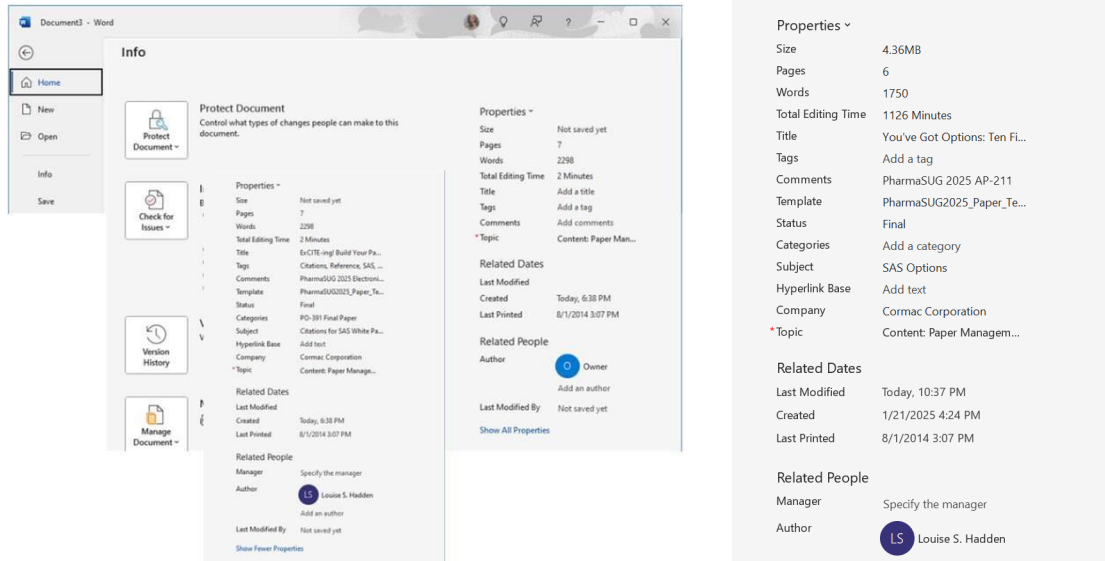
Document3 - Word

?

Info

Home

New

Open

Info

Save

Protect Document

Protect Document

Control what types of changes people can make to this document.

Check for Issues

Version History

Manage Document

Properties

Size Not saved yet
Pages 7
Words 2298
Total Editing Time 2 Minutes
Title Add a title
Tags Add a tag
Comments Add comments
*Topic Content: Paper Man...

Related Dates

Last Modified
Created Today, 6:38 PM
Last Printed 8/1/2014 3:07 PM

Related People

Author
O Owner
Add an author

Last Modified By Not saved yet

Show All Properties

Properties

Size Not saved yet
Pages 7
Words 2298
Total Editing Time 2 Minutes
Title ExCITE-ing! Build Your Pa...
Tags Citations, Reference, SAS, ...
Comments PharmaSUG 2025 Electroni...
Template PharmaSUG2025_Paper_Te...
Status Final
Categories PO-391 Final Paper
Subject Citations for SAS White Pa...
Hyperlink Base Add text
Company Cormac Corporation
*Topic Content: Paper Manage...

Related Dates

Last Modified
Created Today, 6:38 PM
Last Printed 8/1/2014 3:07 PM

Related People

Manager Specify the manager
Author
LS Louise S. Hadden
Add an author

Last Modified By Not saved yet

Show Fewer Properties

Properties

| | |
|---|---|
| Size | 4.36MB |
| Pages | 6 |
| Words | 1750 |
| Total Editing Time | 1126 Minutes |
| Title | You've Got Options: Ten Fi... |
| Tags | Add a tag |
| Comments | PharmaSUG 2025 AP-211 |
| Template | PharmaSUG2025_Paper_Te... |
| Status | Final |
| Categories | Add a category |
| Subject | SAS Options |
| Hyperlink Base | Add text |
| Company | Cormac Corporation |
| *Topic | Content: Paper Managem... |

Related Dates

| | |
|---|---|
| Last Modified | Today, 10:37 PM |
| Created | 1/21/2025 4:24 PM |
| Last Printed | 8/1/2014 3:07 PM |

Related People

Manager Specify the manager

Author LS Louise S. Hadden